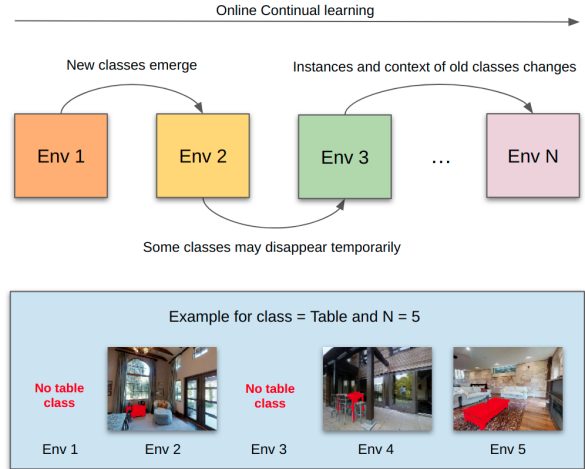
Online Continual learning

New classes emerge

Instances and context of old classes changes

Env 1

Env 2

Env 3

...

Env N

Some classes may disappear temporarily

Example for class = Table and N = 5

No table class

No table class

Env 1

Env 2

Env 3

Env 4

Env 5